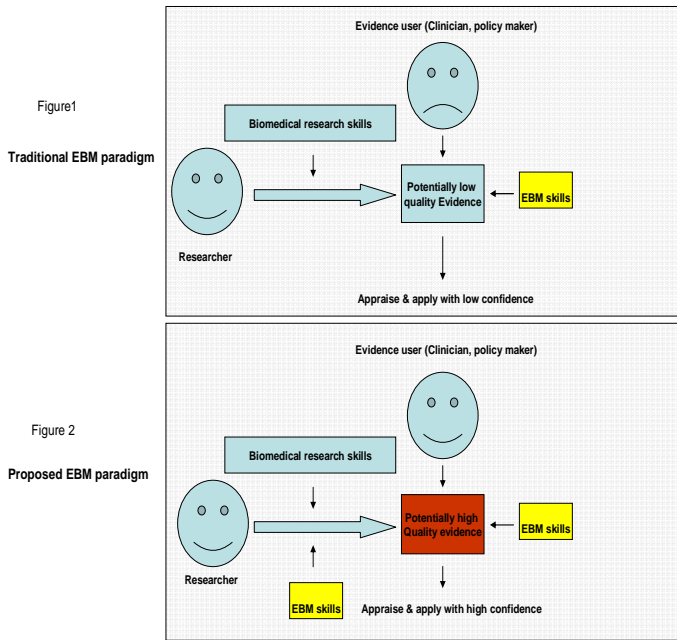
Figure1

Traditional EBM paradigm

Evidence user (Clinician, policy maker)

Biomedical research skills

Potentially low quality Evidence

EBM skills

Researcher

Appraise & apply with low confidence

Figure 2

Proposed EBM paradigm

Evidence user (Clinician, policy maker)

Biomedical research skills

Potentially high Quality evidence

EBM skills

Researcher

EBM skills

Appraise & apply with high confidence